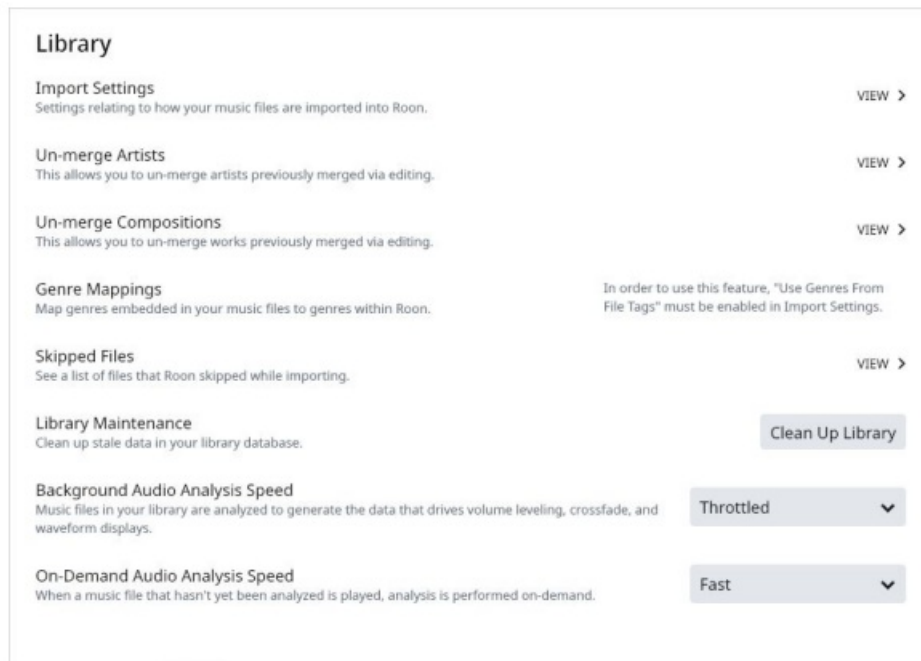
Library

Import Settings
Settings relating to how your music files are imported into Roon.

VIEW >

Un-merge Artists
This allows you to un-merge artists previously merged via editing.

VIEW >

Un-merge Compositions
This allows you to un-merge works previously merged via editing.

VIEW >

Genre Mappings
Map genres embedded in your music files to genres within Roon.

In order to use this feature, "Use Genres From File Tags" must be enabled in Import Settings.

Skipped Files
See a list of files that Roon skipped while importing.

VIEW >

Library Maintenance
Clean up stale data in your library database.

Clean Up Library

Background Audio Analysis Speed
Music files in your library are analyzed to generate the data that drives volume leveling, crossfade, and waveform displays.

Throttled

On-Demand Audio Analysis Speed
When a music file that hasn't yet been analyzed is played, analysis is performed on-demand.

Fast